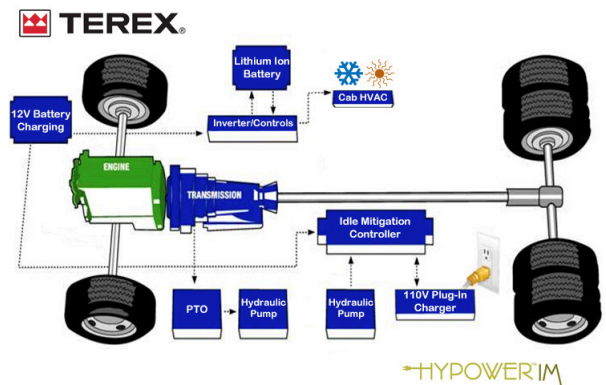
TEREX®

Lithium Ion Battery

Cab HVAC

12V Battery Charging

Inverter/Controls

ENGINE

TRANSMISSION

Idle Mitigation Controller

PTO

Hydraulic Pump

Hydraulic Pump

110V Plug-In Charger

HYPOWER™ IM